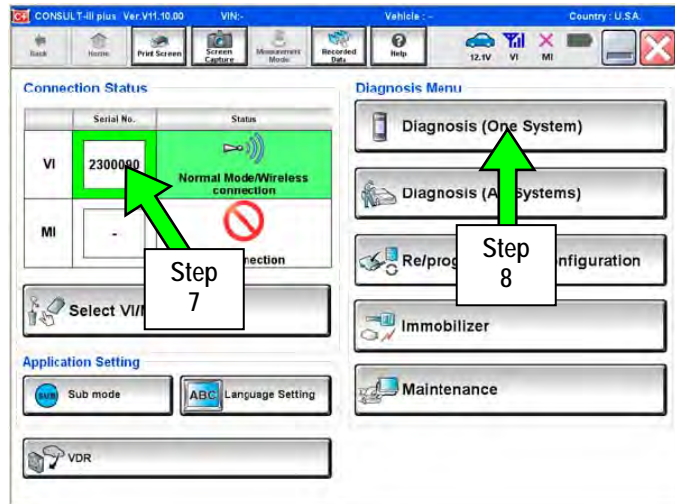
CONSULT-III plus Ver.V11.10.00 VIN:- Vehicle : - Country : U.S.A.

Back Home Print Screen Screen Capture Measurement Mode Recorded Data Help 12.1V VI MI

Connection Status

| | Serial No. | Status |
|---|---|---|
| VI | 2300080 | Normal Mode/Wireless connection |
| MI | - | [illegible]nection |

Step 7

Select VI/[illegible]

Application Setting

Sub mode

Language Setting

VDR

Diagnosis Menu

Diagnosis (One System)

Diagnosis (A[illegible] Systems)

Re/prog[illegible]nfiguration

Step 8

Immobilizer

Maintenance